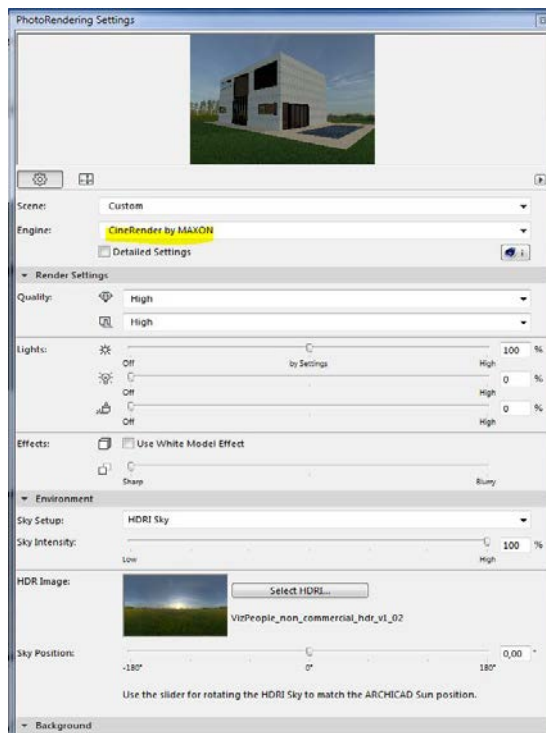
PhotoRendering Settings

Scene: Custom

Engine: CineRender by MAXON

Detailed Settings

Render Settings

Quality: High

High

Lights:

Off by Settings High 100 %

Off High 0 %

Off High 0 %

Effects: Use White Model Effect

Sharp Blurry

Environment

Sky Setup: HDRI Sky

Sky Intensity:

Low High 100 %

HDR Image:

Select HDRI...

VizPeople_non_commercial_hdr_v1_02

Sky Position:

-180° 0° 180° 0,00 °

Use the slider for rotating the HDRI Sky to match the ARCHICAD Sun position.

Background